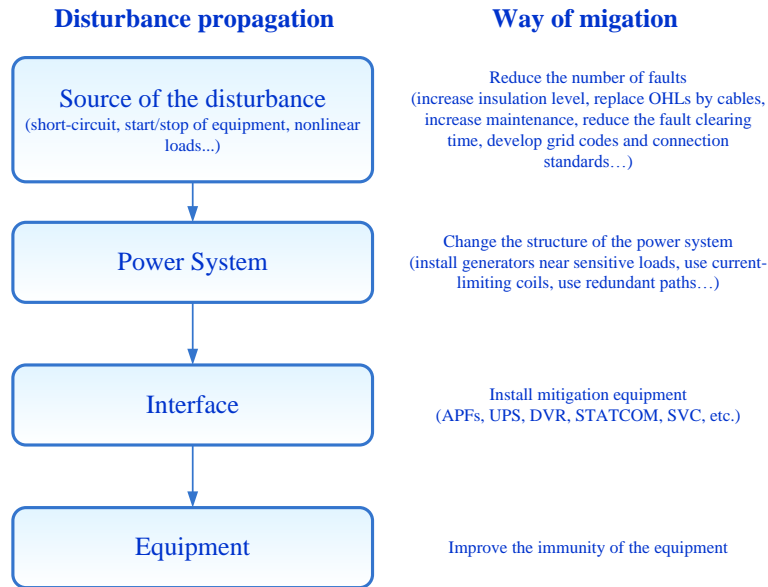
Disturbance propagation

Way of migation

Source of the disturbance
(short-circuit, start/stop of equipment, nonlinear loads...)

Reduce the number of faults
(increase insulation level, replace OHLs by cables, increase maintenance, reduce the fault clearing time, develop grid codes and connection standards…)

Power System

Change the structure of the power system
(install generators near sensitive loads, use current-limiting coils, use redundant paths…)

Interface

Install mitigation equipment
(APFs, UPS, DVR, STATCOM, SVC, etc.)

Equipment

Improve the immunity of the equipment